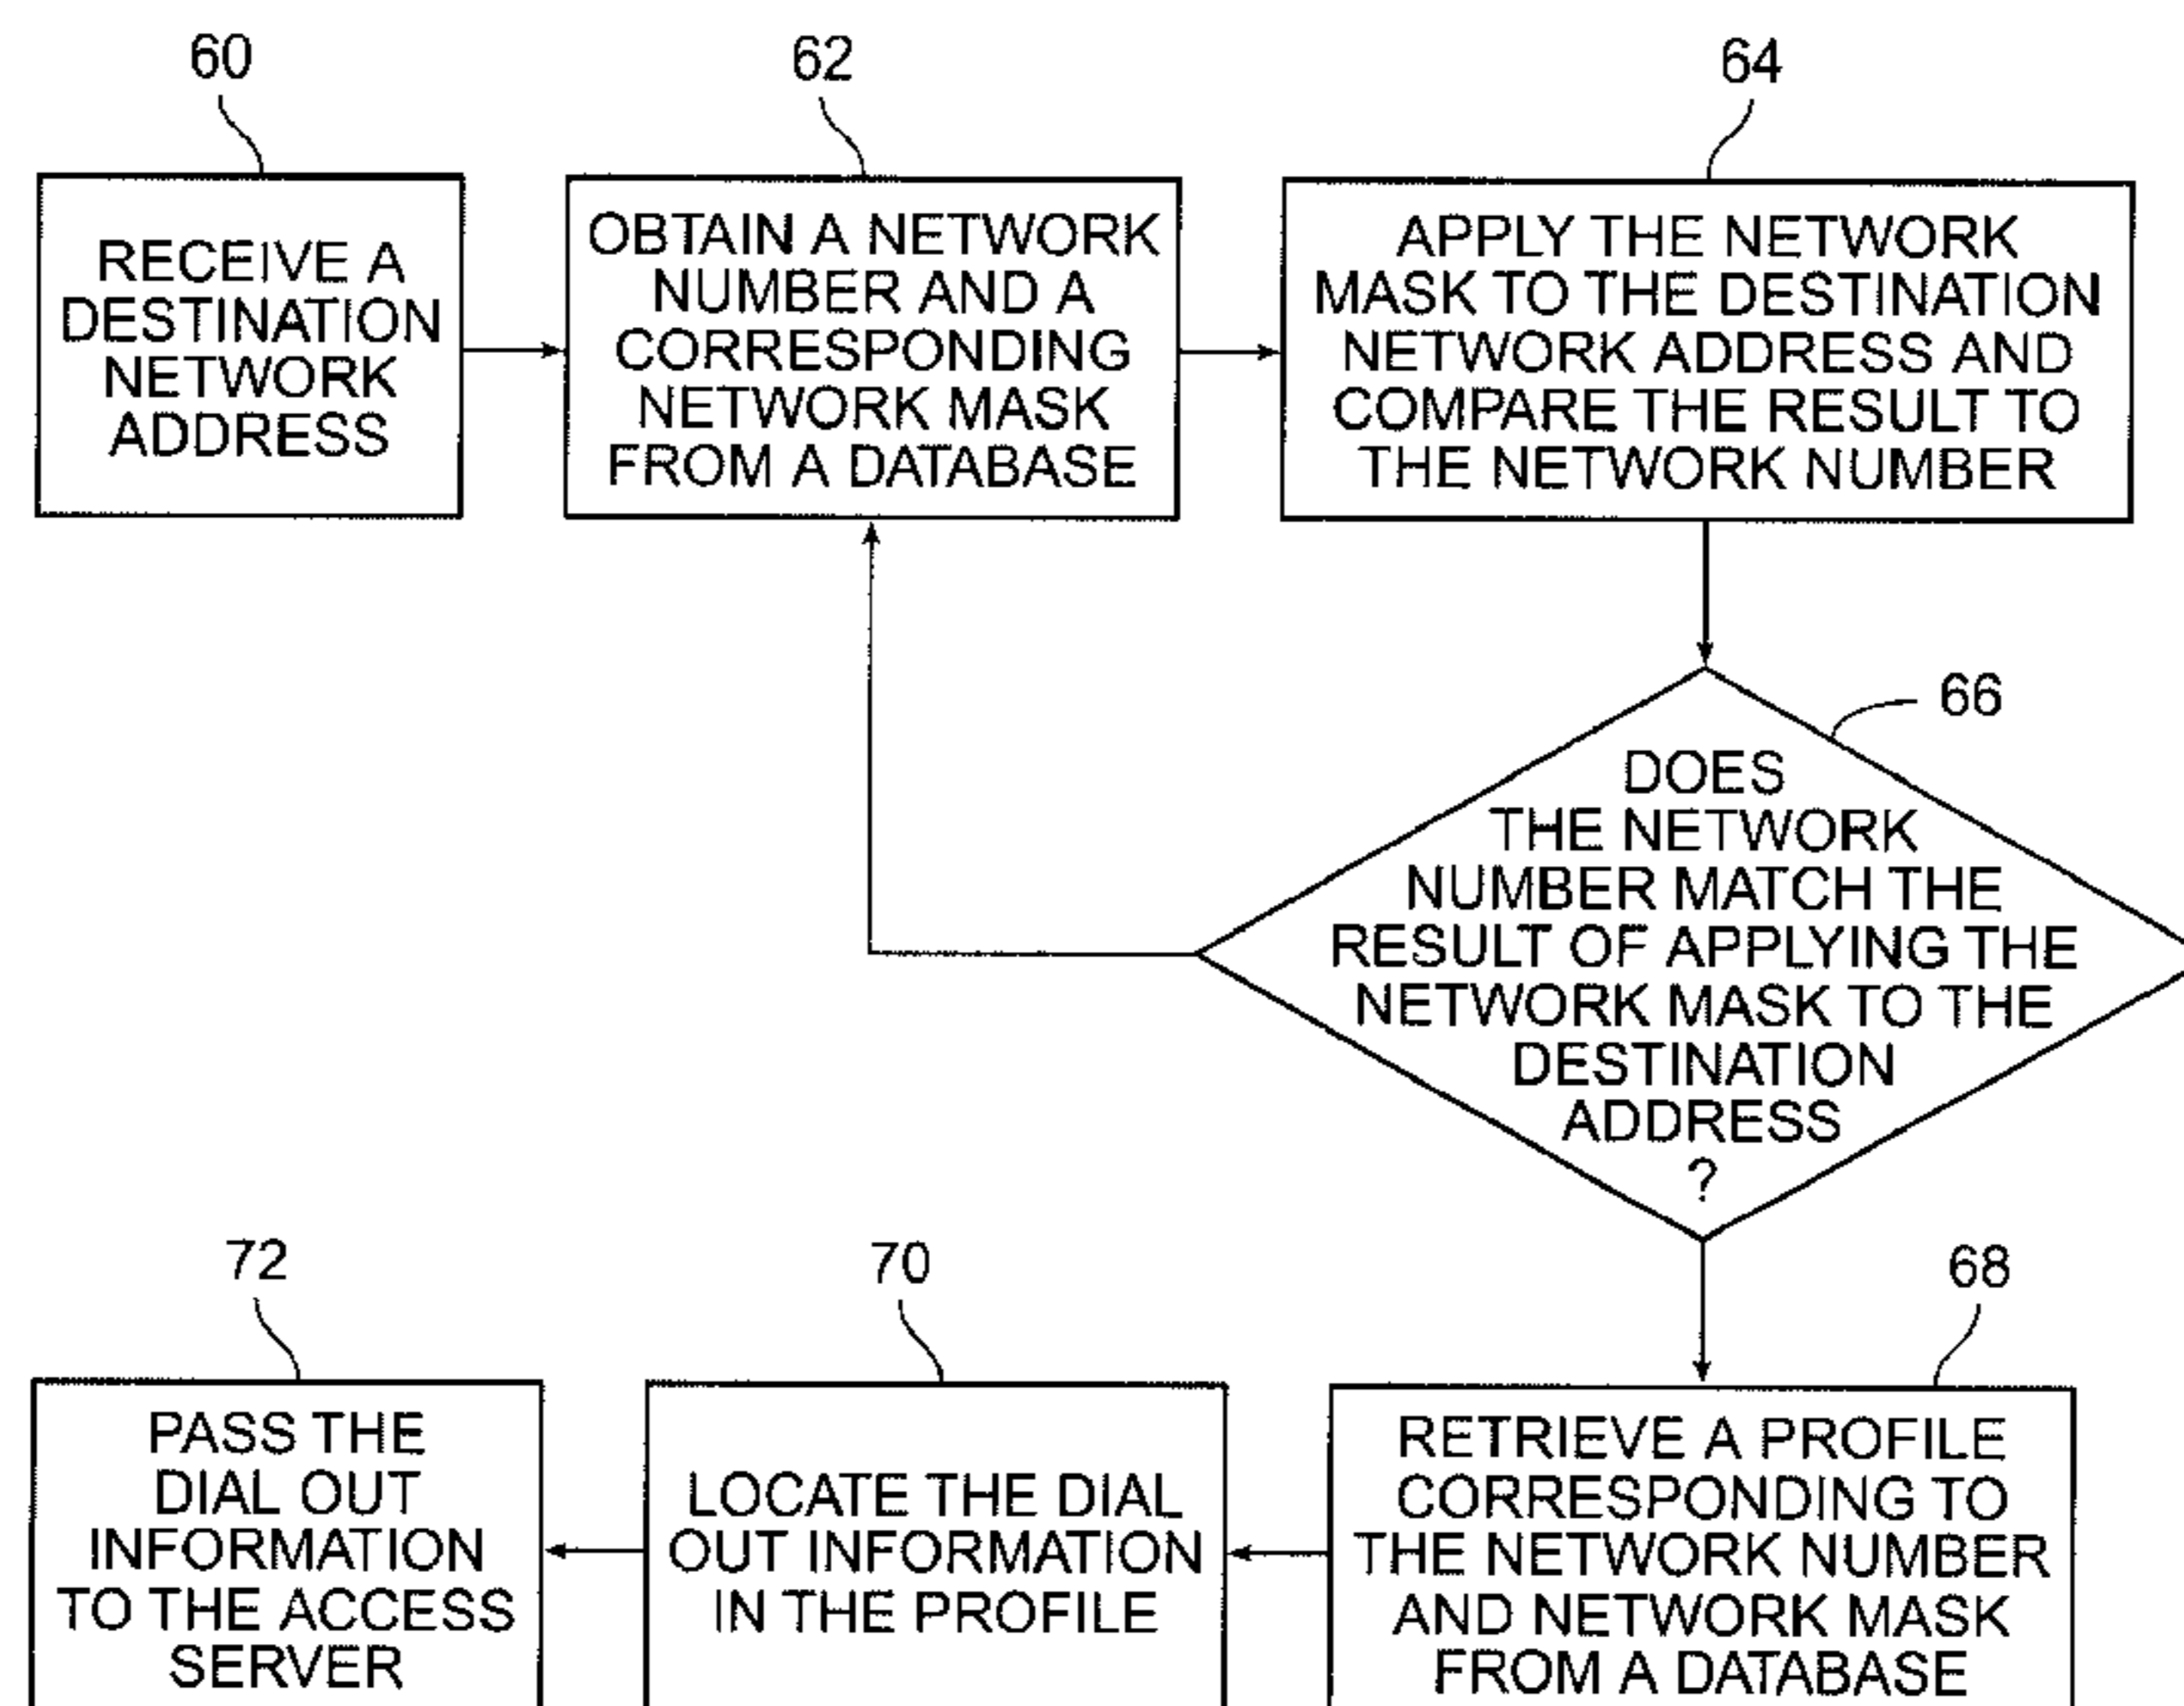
60

RECEIVE A DESTINATION NETWORK ADDRESS

62

OBTAIN A NETWORK NUMBER AND A CORRESPONDING NETWORK MASK FROM A DATABASE

64

APPLY THE NETWORK MASK TO THE DESTINATION NETWORK ADDRESS AND COMPARE THE RESULT TO THE NETWORK NUMBER

66

DOES THE NETWORK NUMBER MATCH THE RESULT OF APPLYING THE NETWORK MASK TO THE DESTINATION ADDRESS ?

72

PASS THE DIAL OUT INFORMATION TO THE ACCESS SERVER

70

LOCATE THE DIAL OUT INFORMATION IN THE PROFILE

68

RETRIEVE A PROFILE CORRESPONDING TO THE NETWORK NUMBER AND NETWORK MASK FROM A DATABASE